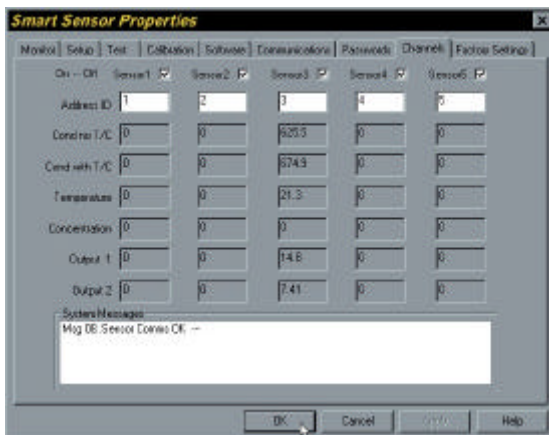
Smart Sensor Properties

Monitor | Setup | Test | Calibration | Software | Communications | Passwords | Channels | Factory Settings

On -- Off Sensor1 Sensor2 Sensor3 Sensor4 Sensor5

| | Sensor1 | Sensor2 | Sensor3 | Sensor4 | Sensor5 |
|---|---|---|---|---|---|
| Address ID | 1 | 2 | 3 | 4 | 5 |
| Cond no T/C | 0 | 0 | 625.5 | 0 | 0 |
| Cond with T/C | 0 | 0 | 674.9 | 0 | 0 |
| Temperature | 0 | 0 | 21.3 | 0 | 0 |
| Concentration | 0 | 0 | 0 | 0 | 0 |
| Output 1 | 0 | 0 | 14.8 | 0 | 0 |
| Output 2 | 0 | 0 | 7.41 | 0 | 0 |

System Messages
Msg 0B Sensor Comms OK --

OK Cancel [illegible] Help